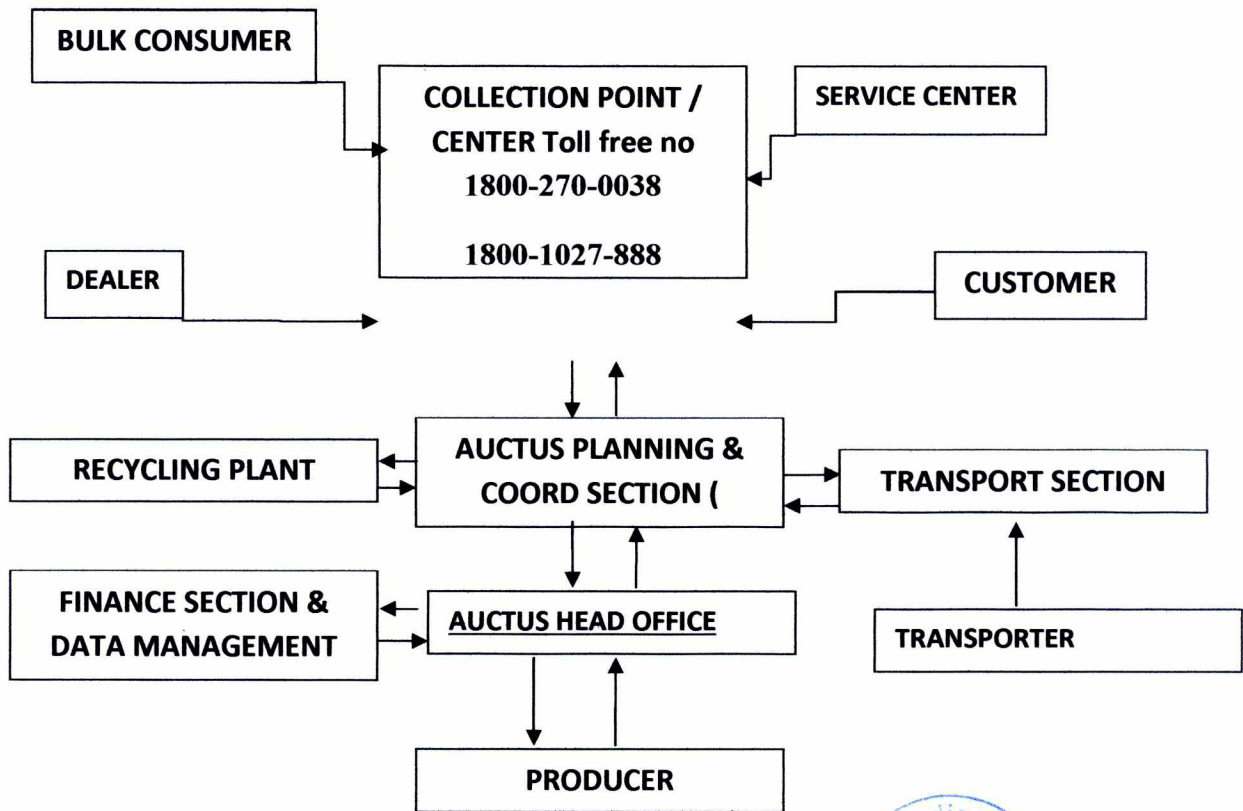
BULK CONSUMER

COLLECTION POINT / CENTER Toll free no 1800-270-0038

1800-1027-888

SERVICE CENTER

DEALER

CUSTOMER

RECYCLING PLANT

AUCTUS PLANNING & COORD SECTION (

TRANSPORT SECTION

FINANCE SECTION & DATA MANAGEMENT

AUCTUS HEAD OFFICE

TRANSPORTER

PRODUCER